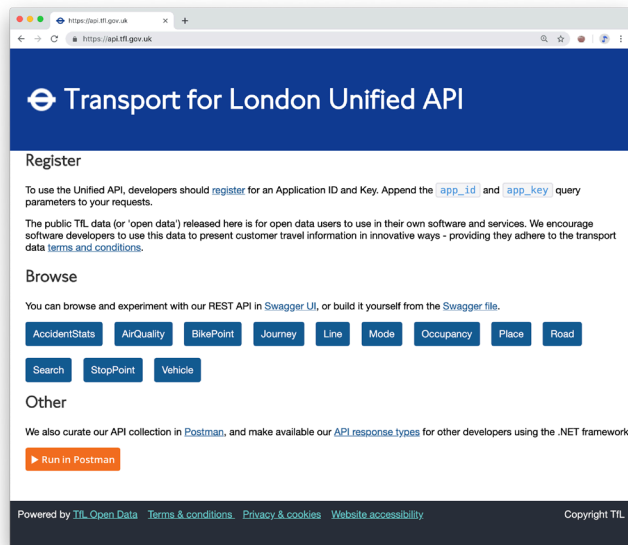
https://api.tfl.gov.uk
+
https://api.tfl.gov.uk

Transport for London Unified API

Register

To use the Unified API, developers should register for an Application ID and Key. Append the app_id and app_key query parameters to your requests.

The public TfL data (or 'open data') released here is for open data users to use in their own software and services. We encourage software developers to use this data to present customer travel information in innovative ways - providing they adhere to the transport data terms and conditions.

Browse

You can browse and experiment with our REST API in Swagger UI, or build it yourself from the Swagger file.

AccidentStats AirQuality BikePoint Journey Line Mode Occupancy Place Road
Search StopPoint Vehicle

Other

We also curate our API collection in Postman, and make available our API response types for other developers using the .NET framework

Run in Postman

Powered by TfL Open Data Terms & conditions Privacy & cookies Website accessibility Copyright TfL